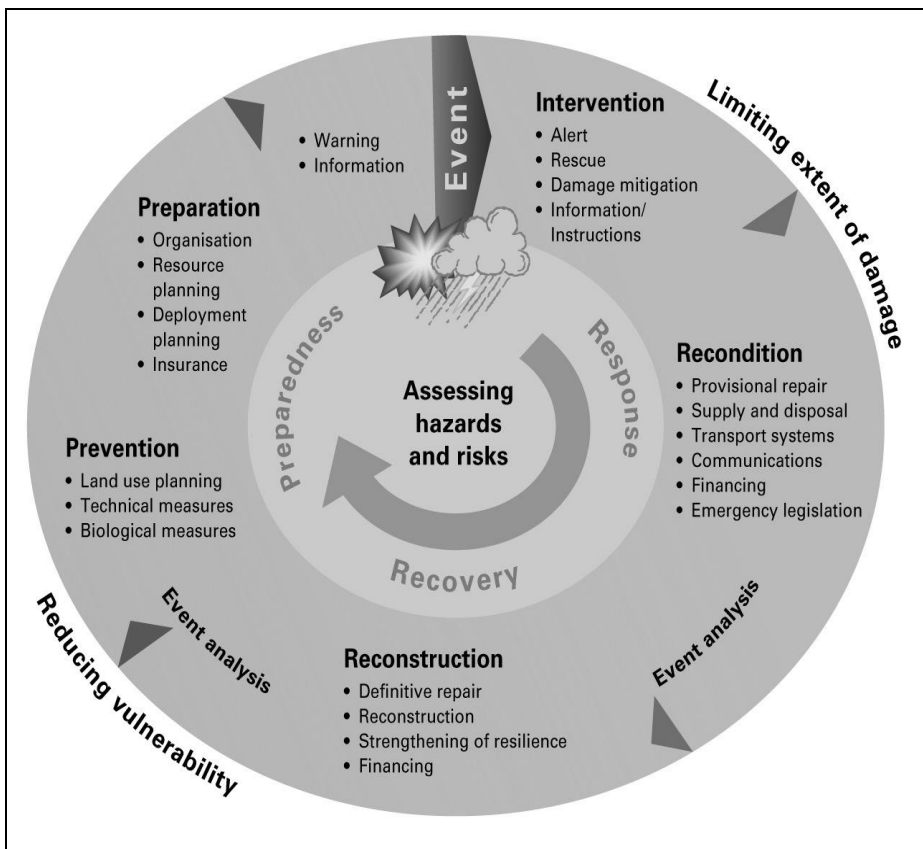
Event

• Warning
• Information

Intervention
• Alert
• Rescue
• Damage mitigation
• Information/ Instructions

Limiting extent of damage

Preparation
• Organisation
• Resource planning
• Deployment planning
• Insurance

Preparedness

Response

Assessing hazards and risks

Recovery

Recondition
• Provisional repair
• Supply and disposal
• Transport systems
• Communications
• Financing
• Emergency legislation

Prevention
• Land use planning
• Technical measures
• Biological measures

Event analysis

Event analysis

Reconstruction
• Definitive repair
• Reconstruction
• Strengthening of resilience
• Financing

Reducing vulnerability